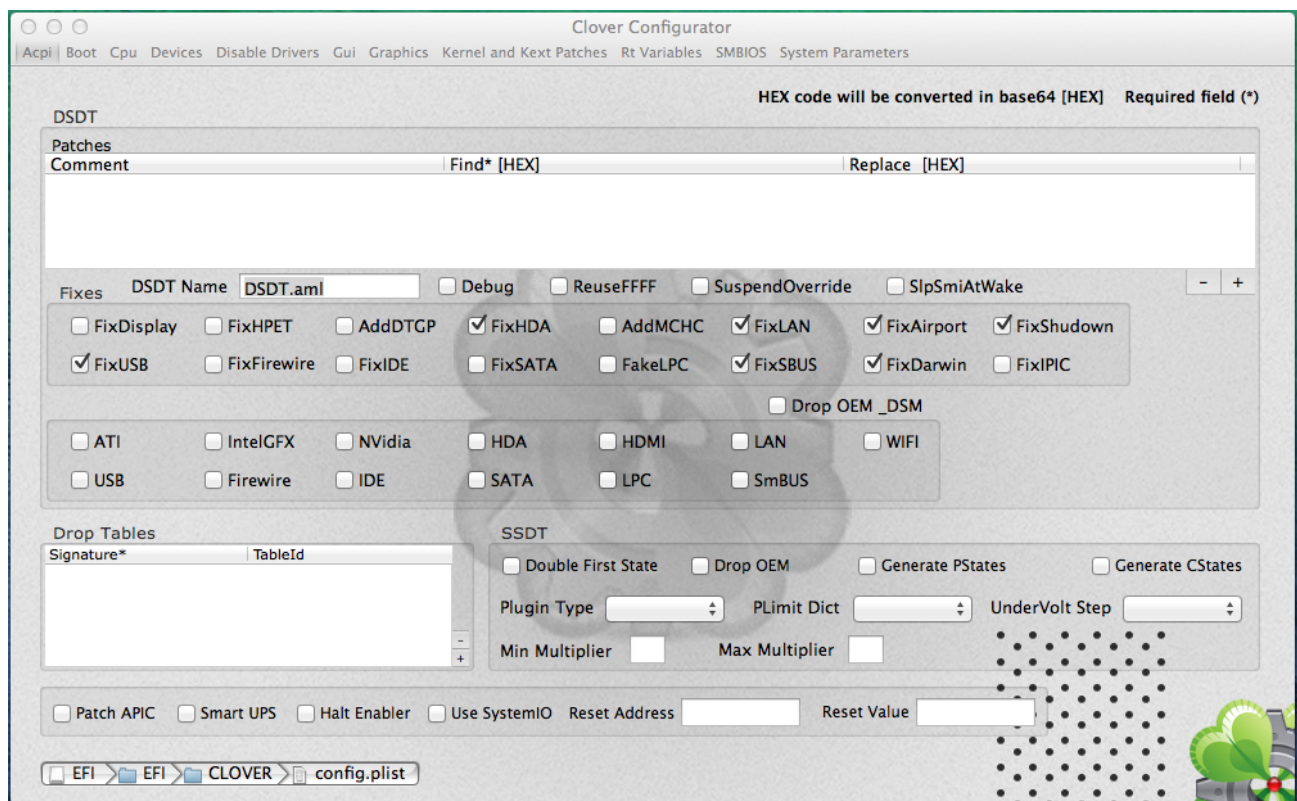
Clover Configurator

Acpi Boot Cpu Devices Disable Drivers Gui Graphics Kernel and Kext Patches Rt Variables SMBIOS System Parameters

HEX code will be converted in base64 [HEX] Required field (*)

DSDT

Patches

| Comment | Find* [HEX] | Replace [HEX] |
|---|---|---|

- +

Fixes DSDT Name DSDT.aml Debug ReuseFFFF SuspendOverride SlpSmiAtWake

FixDisplay FixHPET AddDTGP FixHDA AddMCHC FixLAN FixAirport FixShudown

FixUSB FixFirewire FixIDE FixSATA FakeLPC FixSBUS FixDarwin FixIPIC

Drop OEM _DSM

ATI IntelGFX NVidia HDA HDMI LAN WIFI

USB Firewire IDE SATA LPC SmBUS

Drop Tables

| Signature* | TableId |
|---|---|

- +

SSDT

Double First State Drop OEM Generate PStates Generate CStates

Plugin Type PLimit Dict UnderVolt Step

Min Multiplier Max Multiplier

Patch APIC Smart UPS Halt Enabler Use SystemIO Reset Address Reset Value

EFI EFI CLOVER config.plist